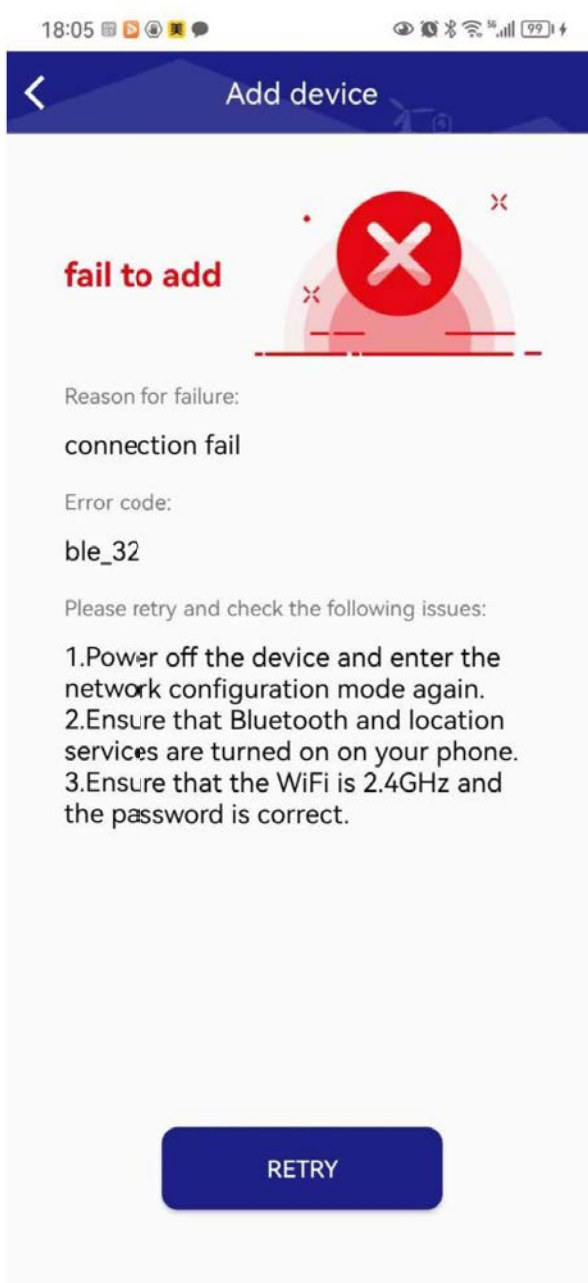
18:05 99

Add device

fail to add

Reason for failure:

connection fail

Error code:

ble_32

Please retry and check the following issues:

1.Power off the device and enter the network configuration mode again.
2.Ensure that Bluetooth and location services are turned on on your phone.
3.Ensure that the WiFi is 2.4GHz and the password is correct.

RETRY